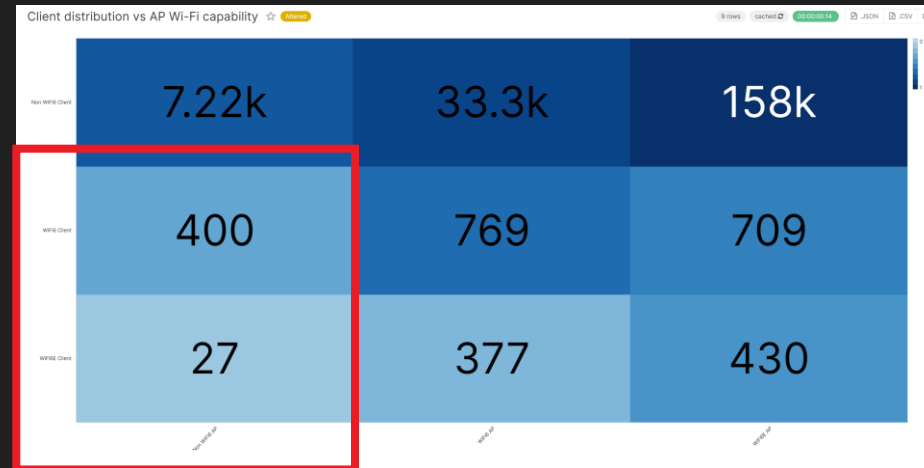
Client distribution vs AP Wi-Fi capability ☆ Altered

9 rows cached 00:00:00.14 .JSON .CSV

Non WiFi6 Client
WiFi6 Client
WiFi6E Client

| | Non WiFi6 AP | WiFi6 AP | WiFi6E AP |
|---|---|---|---|
| Non WiFi6 Client | 7.22k | 33.3k | 158k |
| WiFi6 Client | 400 | 769 | 709 |
| WiFi6E Client | 27 | 377 | 430 |

Non WiFi6 AP
WiFi6 AP
WiFi6E AP